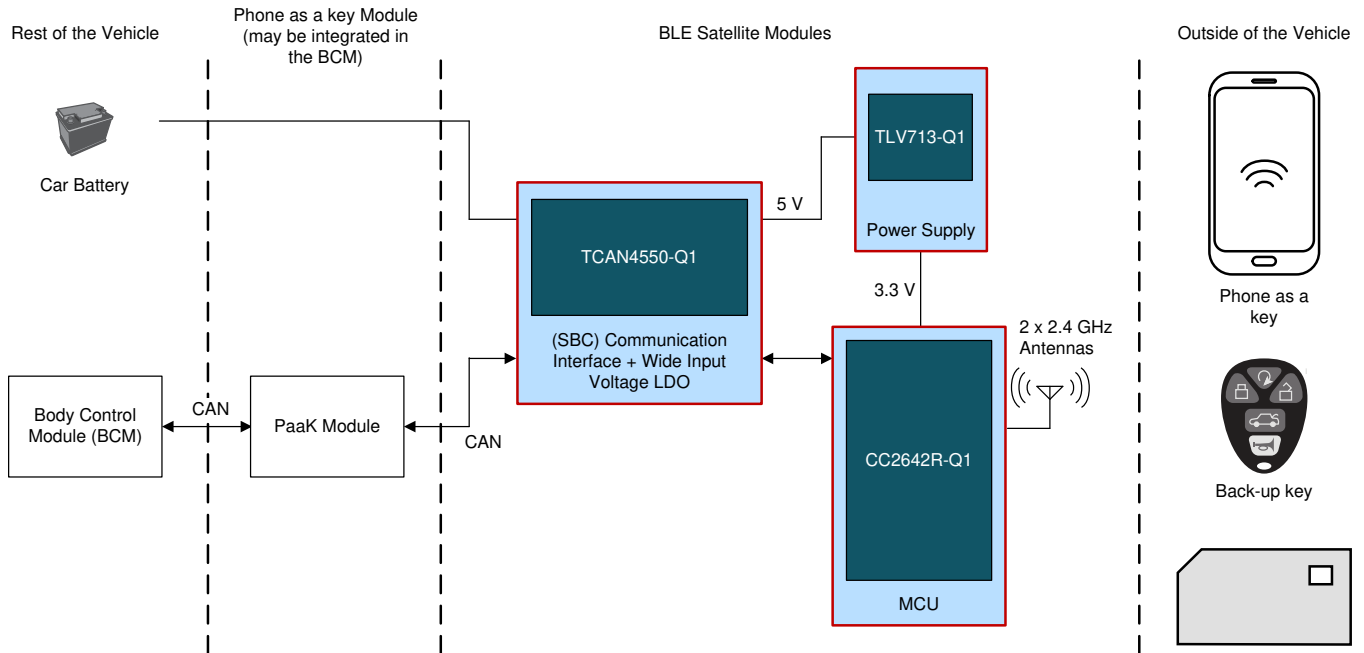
Rest of the Vehicle

Phone as a key Module (may be integrated in the BCM)

BLE Satellite Modules

Outside of the Vehicle

Car Battery

TLV713-Q1

5 V

TCAN4550-Q1

Power Supply

3.3 V

Phone as a key

(SBC) Communication Interface + Wide Input Voltage LDO

2 x 2.4 GHz Antennas

Body Control Module (BCM)

CAN

PaaK Module

CAN

CC2642R-Q1

Back-up key

MCU